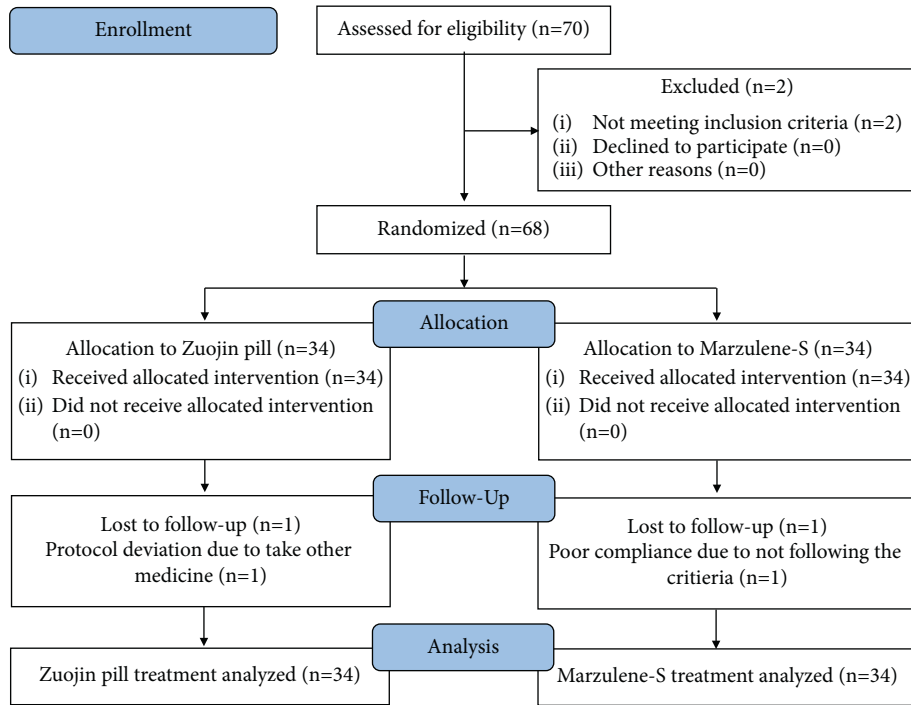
Enrollment

Assessed for eligibility (n=70)

Excluded (n=2)
(i) Not meeting inclusion criteria (n=2)
(ii) Declined to participate (n=0)
(iii) Other reasons (n=0)

Randomized (n=68)

Allocation

Allocation to Zuojin pill (n=34)
(i) Received allocated intervention (n=34)
(ii) Did not receive allocated intervention (n=0)

Allocation to Marzulene-S (n=34)
(i) Received allocated intervention (n=34)
(ii) Did not receive allocated intervention (n=0)

Follow-Up

Lost to follow-up (n=1)
Protocol deviation due to take other medicine (n=1)

Lost to follow-up (n=1)
Poor compliance due to not following the critieria (n=1)

Analysis

Zuojin pill treatment analyzed (n=34)

Marzulene-S treatment analyzed (n=34)